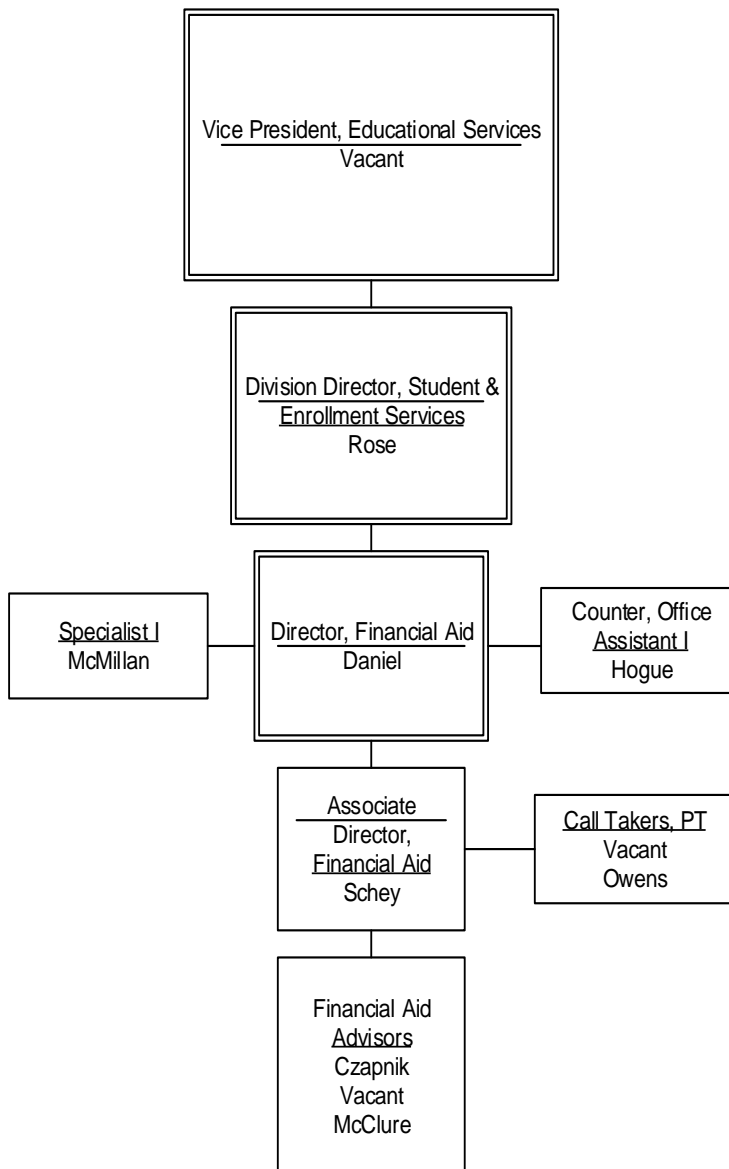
Vice President, Educational Services
Vacant

Division Director, Student & Enrollment Services
Rose

Specialist I
McMillan

Director, Financial Aid
Daniel

Counter, Office Assistant I
Hogue

Associate Director, Financial Aid
Schey

Call Takers, PT
Vacant
Owens

Financial Aid Advisors
Czapnik
Vacant
McClure